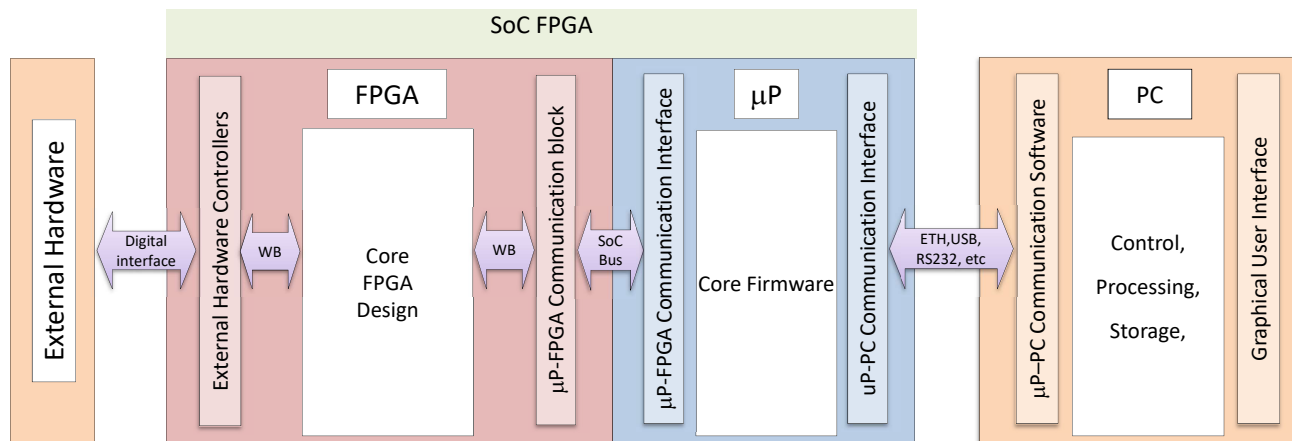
SoC FPGA

External Hardware

Digital interface

External Hardware Controllers

WB

FPGA

Core FPGA Design

WB

μP-FPGA Communication block

SoC Bus

μP-FPGA Communication Interface

μP

Core Firmware

uP-PC Communication Interface

ETH,USB, RS232, etc

μP–PC Communication Software

PC

Control, Processing, Storage,

Graphical User Interface